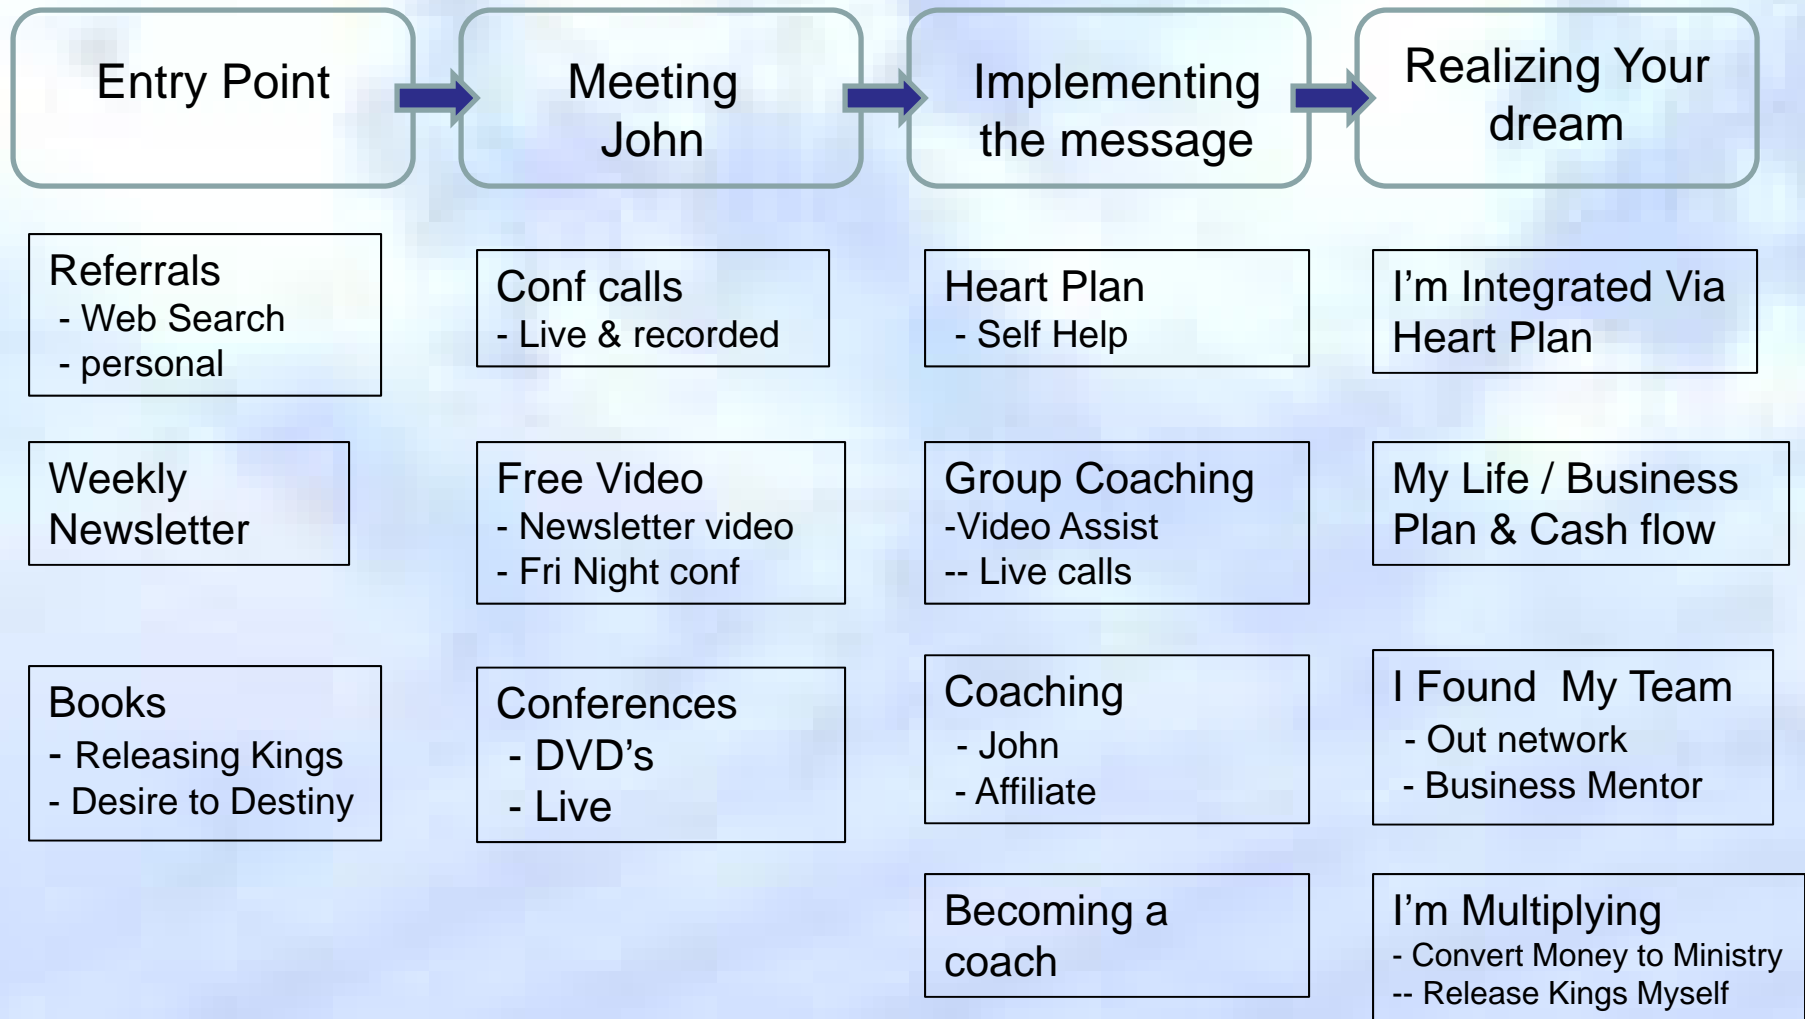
Entry Point

Meeting John

Implementing the message

Realizing Your dream

Referrals
- Web Search
- personal

Weekly Newsletter

Books
- Releasing Kings
- Desire to Destiny

Conf calls
- Live & recorded

Free Video
- Newsletter video
- Fri Night conf

Conferences
- DVD's
- Live

Heart Plan
- Self Help

Group Coaching
-Video Assist
-- Live calls

Coaching
- John
- Affiliate

Becoming a coach

I'm Integrated Via Heart Plan

My Life / Business Plan & Cash flow

I Found My Team
- Out network
- Business Mentor

I'm Multiplying
- Convert Money to Ministry
-- Release Kings Myself